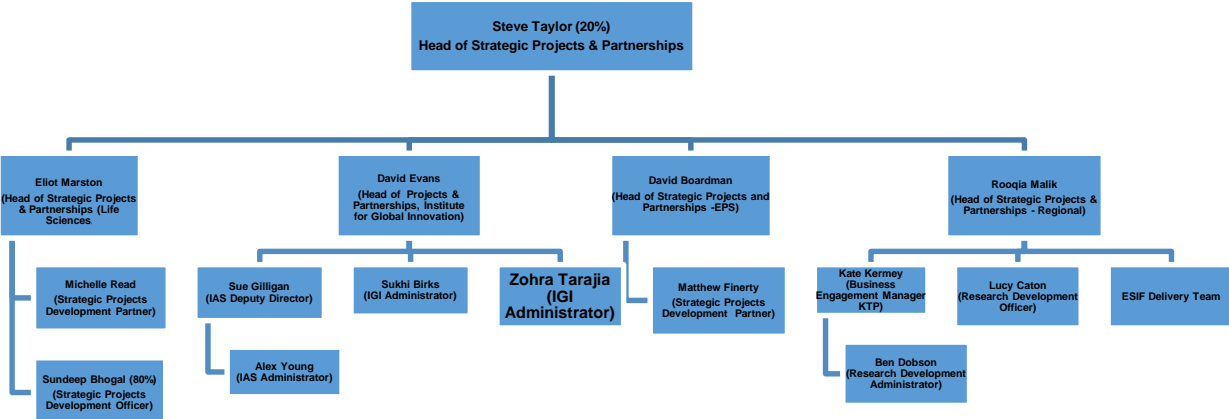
Steve Taylor (20%)
Head of Strategic Projects & Partnerships

Eliot Marston
(Head of Strategic Projects & Partnerships (Life Sciences

Michelle Read
(Strategic Projects Development Partner)

Sundeep Bhogal (80%)
(Strategic Projects Development Officer)

David Evans
(Head of Projects & Partnerships, Institute for Global Innovation)

Sue Gilligan
(IAS Deputy Director)

Alex Young
(IAS Administrator)

Sukhi Birks
(IGI Administrator)

Zohra Tarajia
(IGI Administrator)

David Boardman
(Head of Strategic Projects and Partnerships -EPS)

Matthew Finerty
(Strategic Projects Development Partner)

Rooqia Malik
(Head of Strategic Projects & Partnerships - Regional)

Kate Kermey
(Business Engagement Manager KTP)

Ben Dobson
(Research Development Administrator)

Lucy Caton
(Research Development Officer)

ESIF Delivery Team